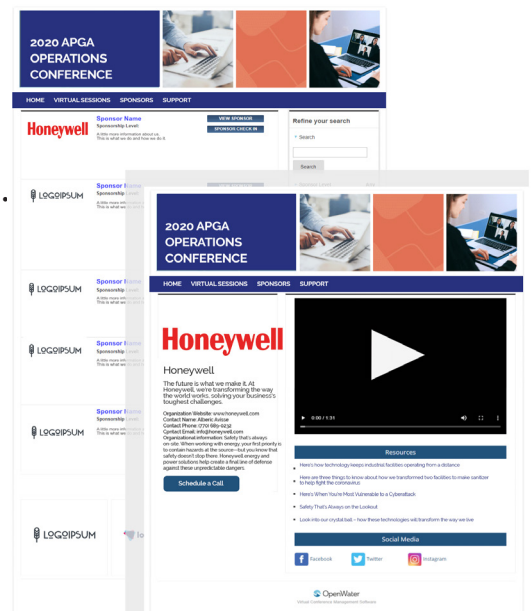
2020 APGA OPERATIONS CONFERENCE

HOME VIRTUAL SESSIONS SPONSORS SUPPORT

Honeywell

Sponsor Name
Sponsorship Level:
A little more information about us.
This is what we do and how we do it.

VIEW SPONSOR
SPONSOR CHECK IN

Refine your search

Search

Search

LOGOIPSUM
Sponsor Name
Sponsorship Level:
A little more information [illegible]
This is what we do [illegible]

LOGOIPSUM
Sponsor Name
Sponsorship Level:
A little more information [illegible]
This is what we do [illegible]

LOGOIPSUM
Sponsor Name
Sponsorship Level:
A little more information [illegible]
This is what we do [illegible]

LOGOIPSUM
Sponsor Name
Sponsorship Level:
A little more information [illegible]
This is what we do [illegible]

LOGOIPSUM

2020 APGA OPERATIONS CONFERENCE

HOME VIRTUAL SESSIONS SPONSORS SUPPORT

Honeywell

Honeywell

The future is what we make it. At Honeywell, we're transforming the way the world works, solving your business's toughest challenges.

Organization Website: www.honeywell.com
Contact Name: Albeiro Avisse
Contact Phone: (770) 689-9232
Contact Email: info@honeywell.com
Organizational information: Safety that's always on site: When working with energy, your first priority is to contain hazards at the source—but you know that safety doesn't stop there. Honeywell energy and power solutions help create a final line of defense against these unpredictable dangers.

Schedule a Call

0:00 / 1:31

Resources

Here's how technology keeps industrial facilities operating from a distance

Here are three things to know about how we transformed two facilities to make sanitizer to help fight the coronavirus

Here's When You're Most Vulnerable to a Cyberattack

Safety That's Always on the Lookout

Look into our crystal ball – how these technologies will transform the way we live

Social Media

Facebook Twitter Instagram

OpenWater
Virtual Conference Management Software